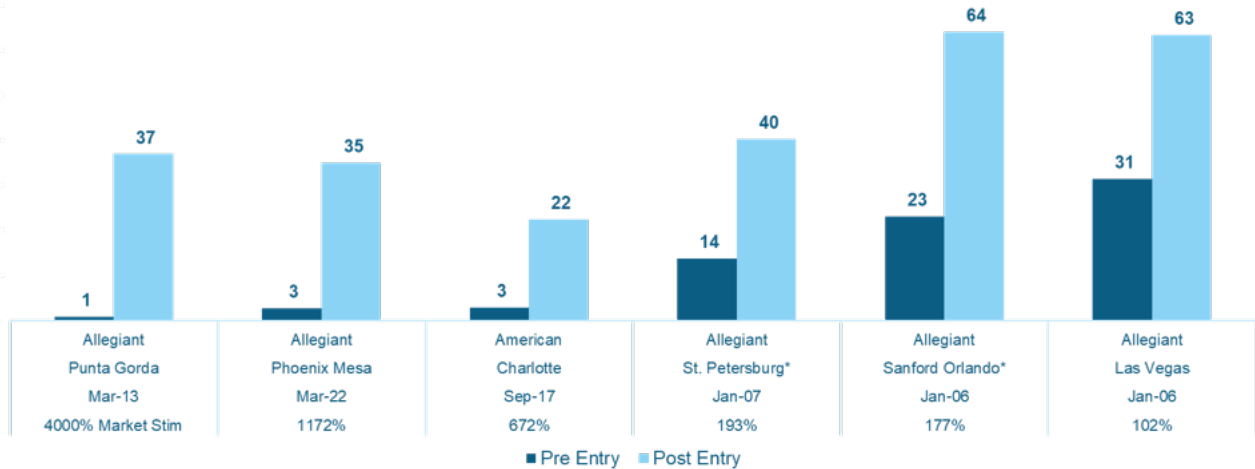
| | 37 | 35 | 22 | 40 | 64 | 63 |
|---|---|---|---|---|---|---|
| | 1 | 3 | 3 | 14 | 23 | 31 |
| | Allegiant | Allegiant | American | Allegiant | Allegiant | Allegiant |
| | Punta Gorda | Phoenix Mesa | Charlotte | St. Petersburg* | Sanford Orlando* | Las Vegas |
| | Mar-13 | Mar-22 | Sep-17 | Jan-07 | Jan-06 | Jan-06 |
| | 4000% Market Stim | 1172% | 672% | 193% | 177% | 102% |

Pre Entry Post Entry